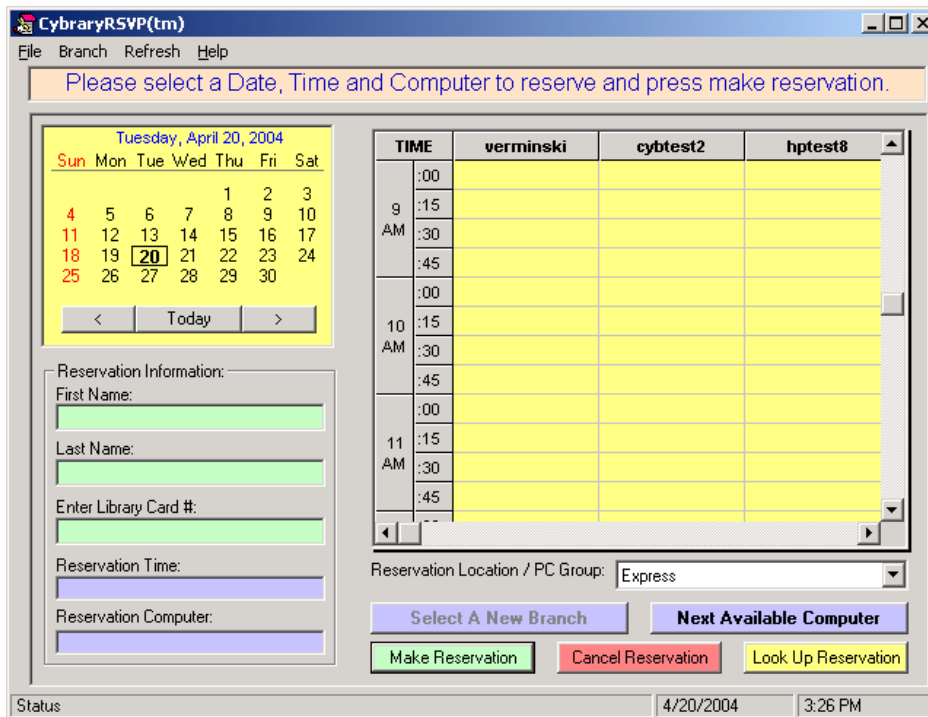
CybraryRSVP(tm)

File Branch Refresh Help

Please select a Date, Time and Computer to reserve and press make reservation.

Tuesday, April 20, 2004

| Sun | Mon | Tue | Wed | Thu | Fri | Sat |
|---|---|---|---|---|---|---|
| | | | | 1 | 2 | 3 |
| 4 | 5 | 6 | 7 | 8 | 9 | 10 |
| 11 | 12 | 13 | 14 | 15 | 16 | 17 |
| 18 | 19 | 20 | 21 | 22 | 23 | 24 |
| 25 | 26 | 27 | 28 | 29 | 30 | |

< Today >

Reservation Information:
First Name:
Last Name:
Enter Library Card #:
Reservation Time:
Reservation Computer:

| TIME | | verminski | cybtest2 | hptest8 |
|---|---|---|---|---|
| 9 AM | :00 | | | |
| | :15 | | | |
| | :30 | | | |
| | :45 | | | |
| 10 AM | :00 | | | |
| | :15 | | | |
| | :30 | | | |
| | :45 | | | |
| 11 AM | :00 | | | |
| | :15 | | | |
| | :30 | | | |
| | :45 | | | |

Reservation Location / PC Group: Express

Select A New Branch
Next Available Computer
Make Reservation
Cancel Reservation
Look Up Reservation

Status
4/20/2004
3:26 PM